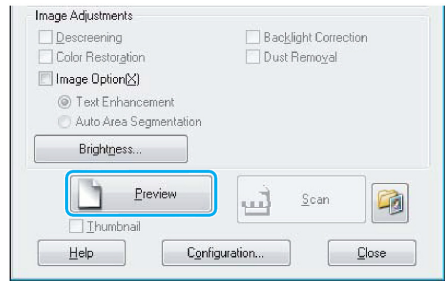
Image Adjustments
Descreening
Backlight Correction
Color Restoration
Dust Removal
Image Option(X)
Text Enhancement
Auto Area Segmentation
Brightness...
Preview
Scan
Thumbnail
Help
Configuration...
Close